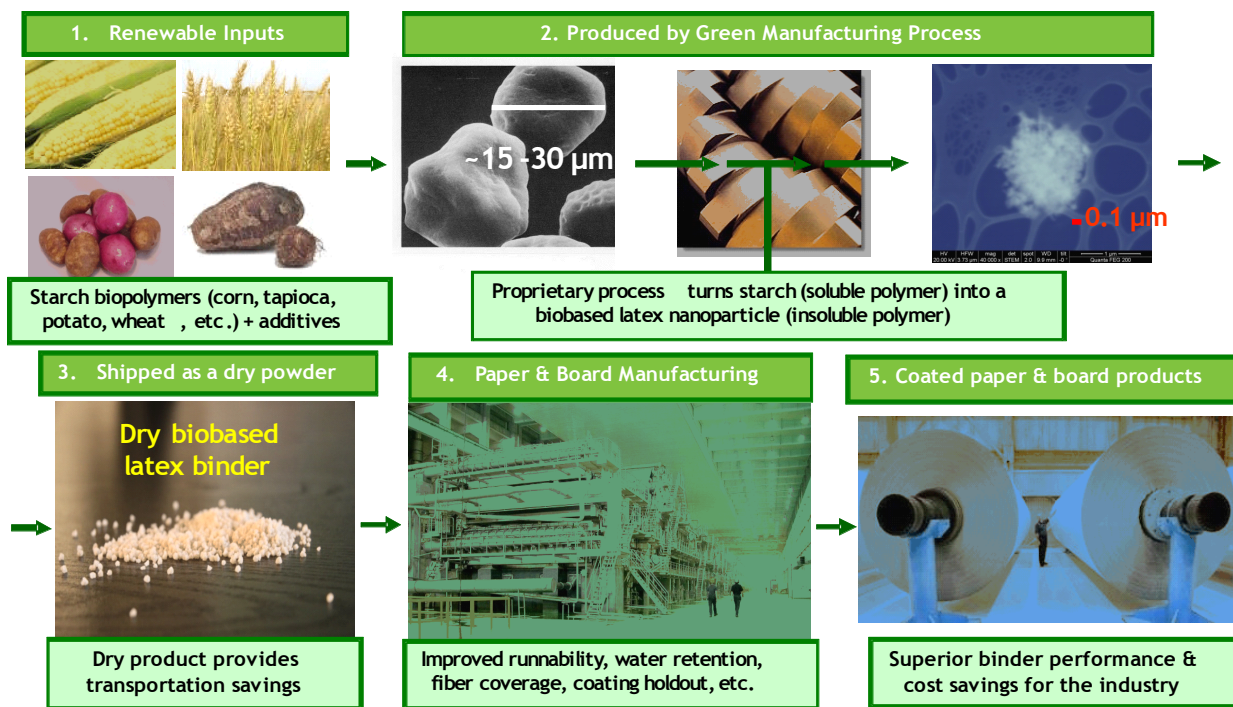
1. Renewable Inputs

2. Produced by Green Manufacturing Process

~15 -30 μm

-0.1 μm

Starch biopolymers (corn, tapioca, potato, wheat , etc.) + additives

Proprietary process turns starch (soluble polymer) into a biobased latex nanoparticle (insoluble polymer)

3. Shipped as a dry powder

4. Paper & Board Manufacturing

5. Coated paper & board products

Dry biobased latex binder

Dry product provides transportation savings

Improved runnability, water retention, fiber coverage, coating holdout, etc.

Superior binder performance & cost savings for the industry